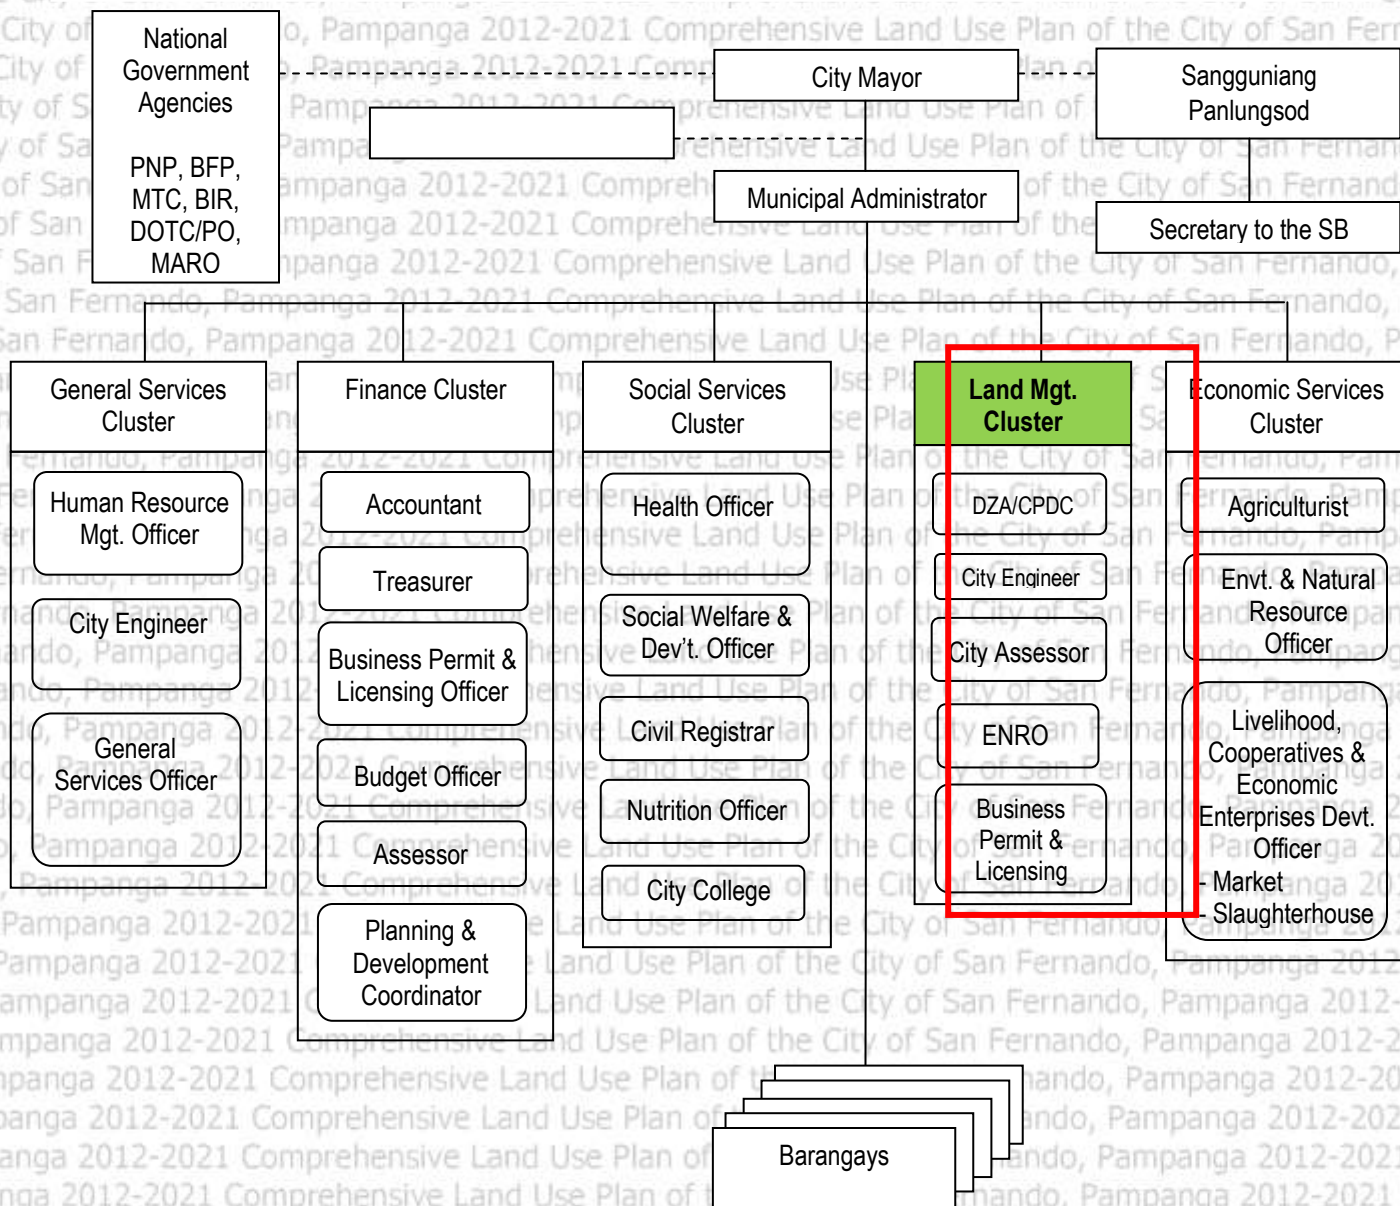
National Government Agencies

PNP, BFP, MTC, BIR, DOTC/PO, MARO

City Mayor

Sangguniang Panlungsod

Municipal Administrator

Secretary to the SB

General Services Cluster

Human Resource Mgt. Officer

City Engineer

General Services Officer

Finance Cluster

Accountant

Treasurer

Business Permit & Licensing Officer

Budget Officer

Assessor

Planning & Development Coordinator

Social Services Cluster

Health Officer

Social Welfare & Dev't. Officer

Civil Registrar

Nutrition Officer

City College

Land Mgt. Cluster

DZA/CPDC

City Engineer

City Assessor

ENRO

Business Permit & Licensing

Economic Services Cluster

Agriculturist

Envt. & Natural Resource Officer

Livelihood, Cooperatives & Economic Enterprises Devt. Officer
- Market
- Slaughterhouse

Barangays

City of San Fernando, Pampanga 2012-2021 Comprehensive Land Use Plan of the City of San Fernando, Pampanga 2012-2021